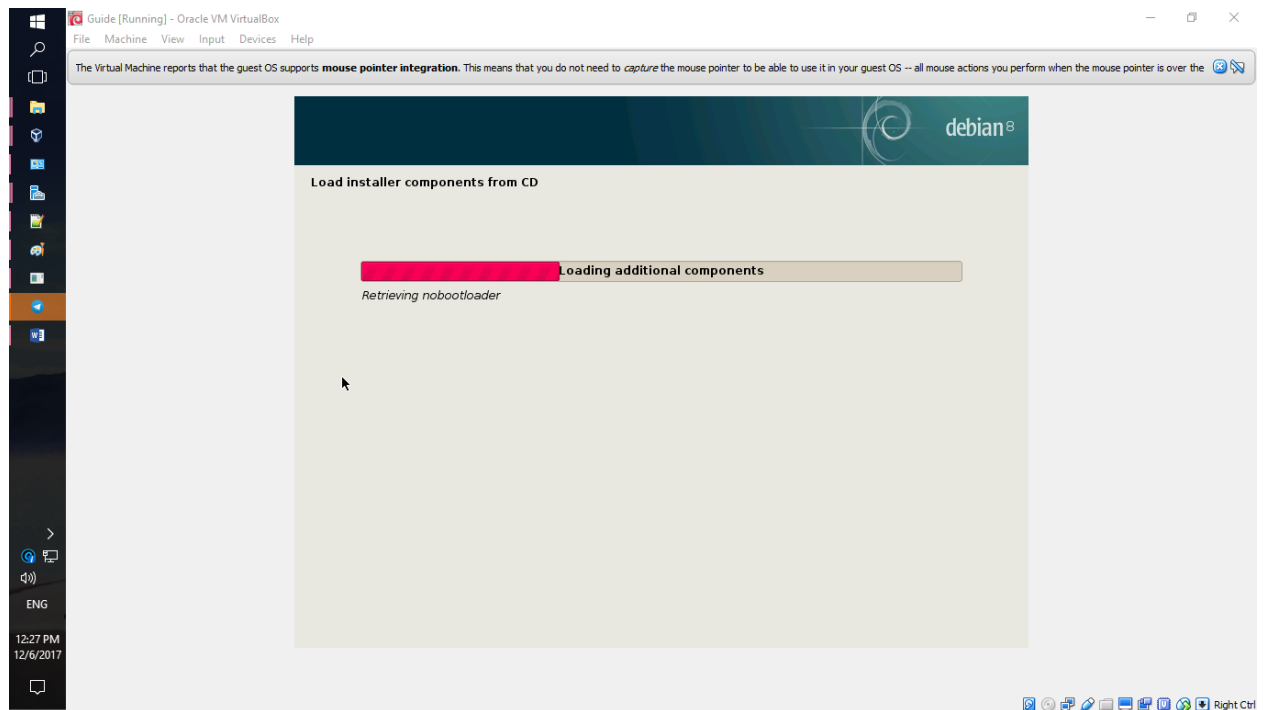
Guide [Running] - Oracle VM VirtualBox

File Machine View Input Devices Help

The Virtual Machine reports that the guest OS supports **mouse pointer integration.** This means that you do not need to *capture* the mouse pointer to be able to use it in your guest OS -- all mouse actions you perform when the mouse pointer is over the

debian 8

Load installer components from CD

Loading additional components

*Retrieving nobootloader*

ENG

12:27 PM
12/6/2017

Right Ctrl